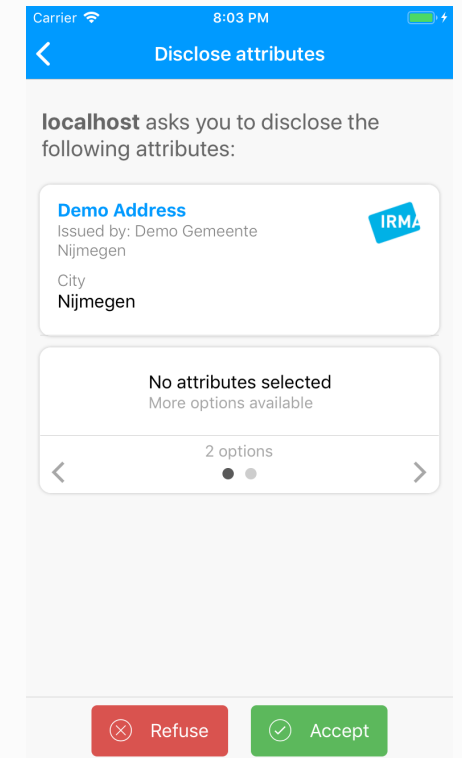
Carrier
8:03 PM

Disclose attributes

**localhost** asks you to disclose the following attributes:

Demo Address
Issued by: Demo Gemeente Nijmegen

IRMA

City
Nijmegen

No attributes selected
More options available

2 options

Refuse
Accept